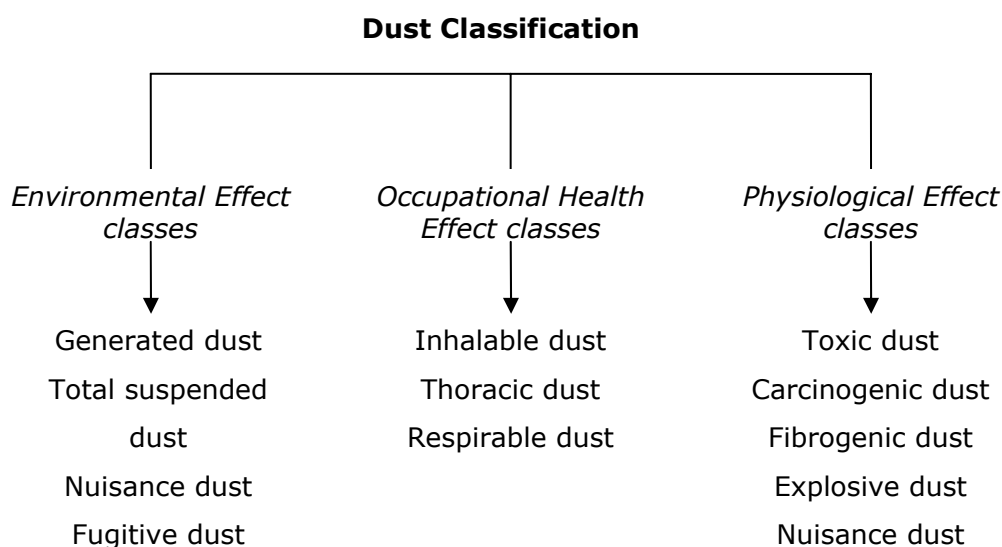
**Dust Classification**

*Environmental Effect classes*

Generated dust
Total suspended dust
Nuisance dust
Fugitive dust

*Occupational Health Effect classes*

Inhalable dust
Thoracic dust
Respirable dust

*Physiological Effect classes*

Toxic dust
Carcinogenic dust
Fibrogenic dust
Explosive dust
Nuisance dust